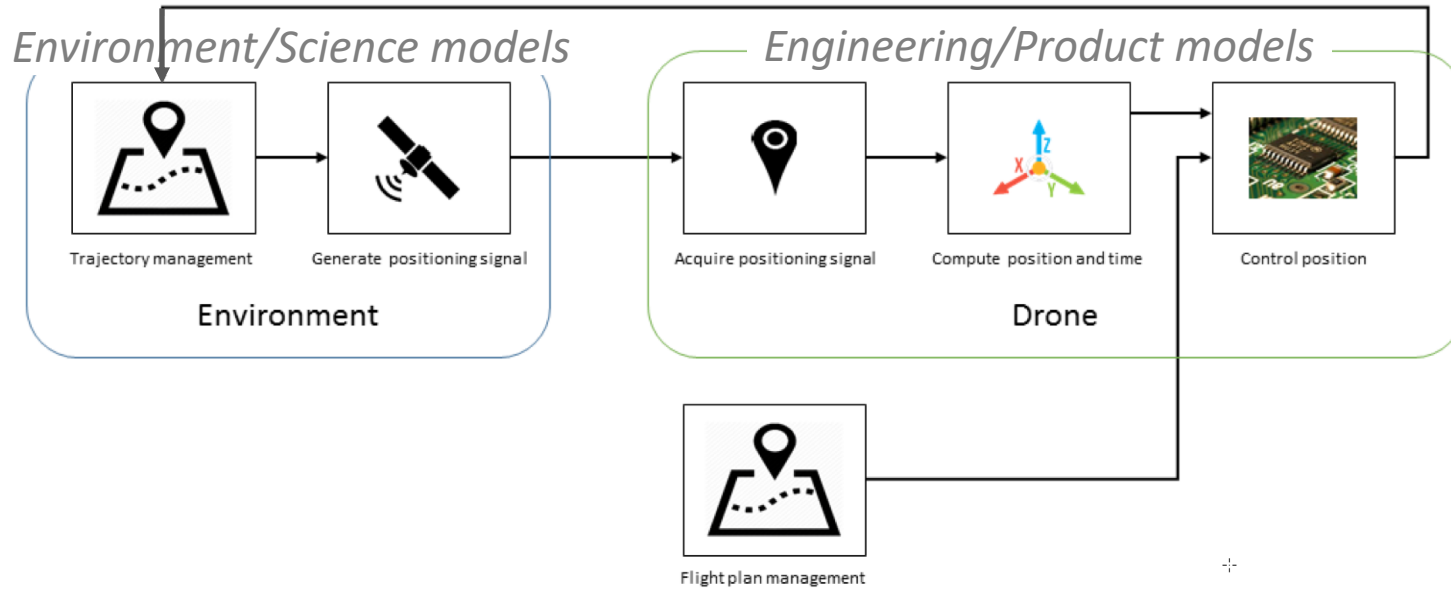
Environment/Science models

Engineering/Product models

Trajectory management

Generate positioning signal

Acquire positioning signal

Z

X

Y

Compute position and time

Control position

Environment

Drone

Flight plan management